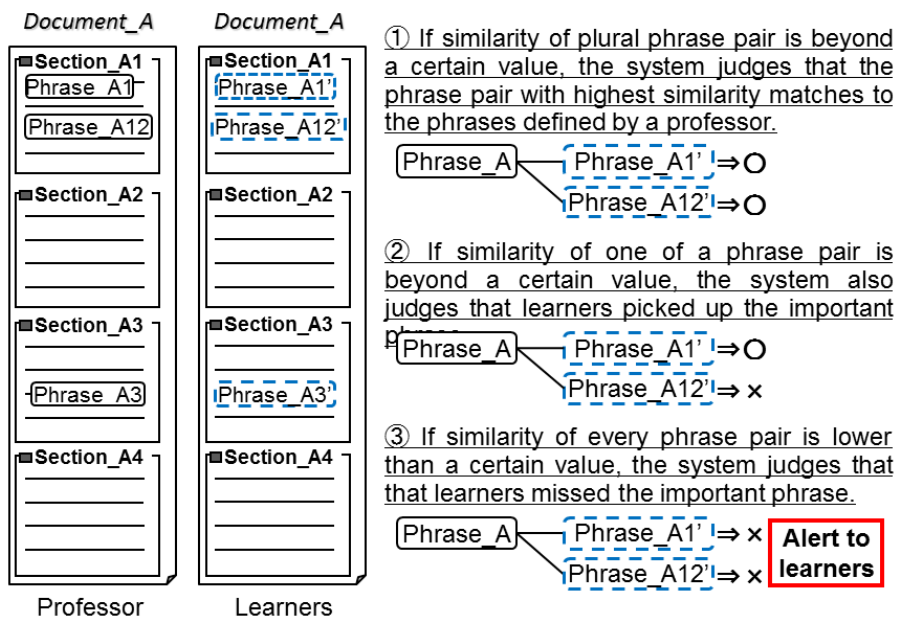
Document_A

Section_A1

Phrase_A1

Phrase_A12

Section_A2

Section_A3

Phrase_A3

Section_A4

Professor

Document_A

Section_A1

Phrase_A1'

Phrase_A12'

Section_A2

Section_A3

Phrase_A3'

Section_A4

Learners

① If similarity of plural phrase pair is beyond a certain value, the system judges that the phrase pair with highest similarity matches to the phrases defined by a professor.

Phrase_A Phrase_A1' ⇒ O
Phrase_A12' ⇒ O

② If similarity of one of a phrase pair is beyond a certain value, the system also judges that learners picked up the important phrase.

Phrase_A Phrase_A1' ⇒ O
Phrase_A12' ⇒ ×

③ If similarity of every phrase pair is lower than a certain value, the system judges that that learners missed the important phrase.

Phrase_A Phrase_A1' ⇒ ×
Phrase_A12' ⇒ ×

Alert to learners